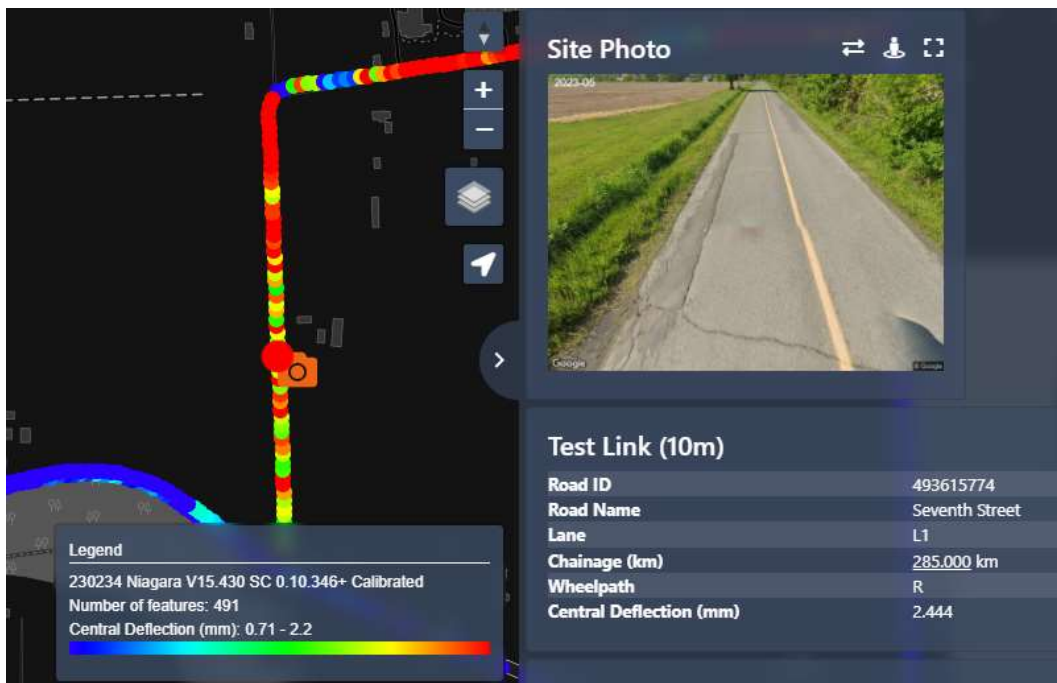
+
−

Site Photo

2023-06

Google

Test Link (10m)

| | |
|---|---|
| Road ID | 493615774 |
| Road Name | Seventh Street |
| Lane | L1 |
| Chainage (km) | 285.000 km |
| Wheelpath | R |
| Central Deflection (mm) | 2.444 |

Legend
230234 Niagara V15.430 SC 0.10.346+ Calibrated
Number of features: 491
Central Deflection (mm): 0.71 - 2.2